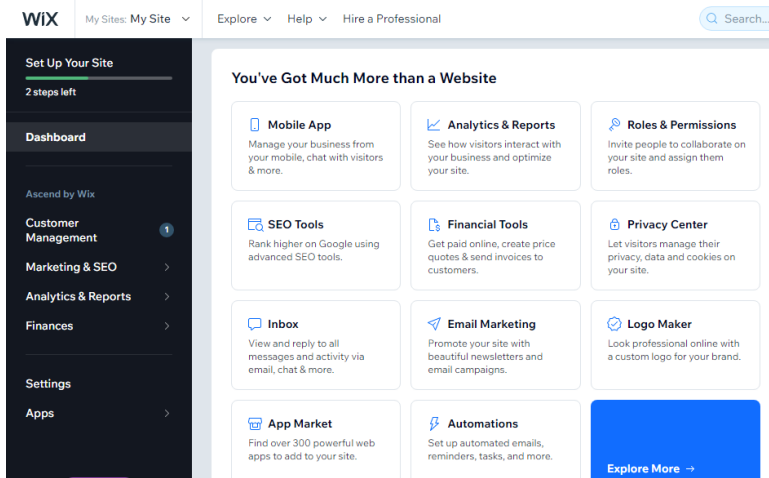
WiX My Sites: My Site Explore Help Hire a Professional Search...

Set Up Your Site
2 steps left

Dashboard

Ascend by Wix
Customer Management 1
Marketing & SEO
Analytics & Reports
Finances

Settings
Apps

You've Got Much More than a Website

Mobile App
Manage your business from your mobile, chat with visitors & more.

Analytics & Reports
See how visitors interact with your business and optimize your site.

Roles & Permissions
Invite people to collaborate on your site and assign them roles.

SEO Tools
Rank higher on Google using advanced SEO tools.

Financial Tools
Get paid online, create price quotes & send invoices to customers.

Privacy Center
Let visitors manage their privacy, data and cookies on your site.

Inbox
View and reply to all messages and activity via email, chat & more.

Email Marketing
Promote your site with beautiful newsletters and email campaigns.

Logo Maker
Look professional online with a custom logo for your brand.

App Market
Find over 300 powerful web apps to add to your site.

Automations
Set up automated emails, reminders, tasks, and more.

Explore More →